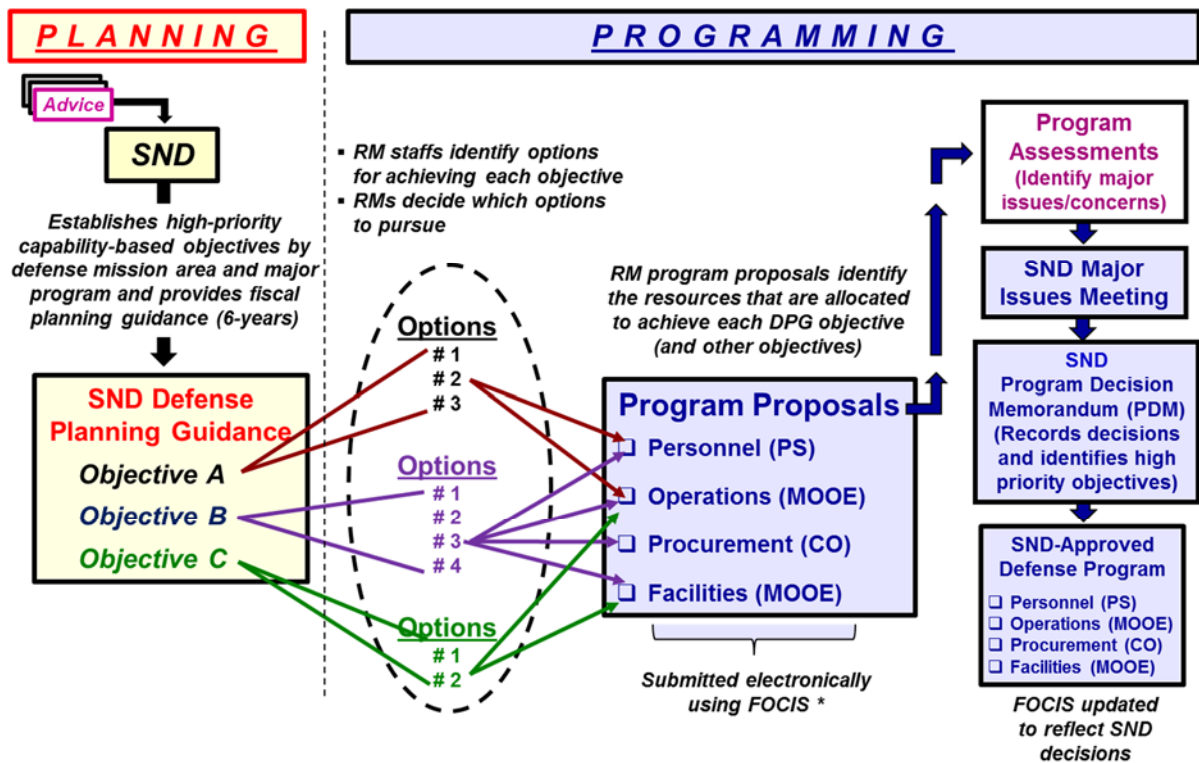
PLANNING

PROGRAMMING

Advice

SND

Establishes high-priority capability-based objectives by defense mission area and major program and provides fiscal planning guidance (6-years)

SND Defense Planning Guidance
Objective A
Objective B
Objective C

▪ RM staffs identify options for achieving each objective
▪ RMs decide which options to pursue

Options
# 1
# 2
# 3

Options
# 1
# 2
# 3
# 4

Options
# 1
# 2

RM program proposals identify the resources that are allocated to achieve each DPG objective (and other objectives)

Program Proposals
❑ Personnel (PS)
❑ Operations (MOOE)
❑ Procurement (CO)
❑ Facilities (MOOE)

Submitted electronically using FOCIS *

Program Assessments (Identify major issues/concerns)

SND Major Issues Meeting

SND Program Decision Memorandum (PDM) (Records decisions and identifies high priority objectives)

SND-Approved Defense Program
❑ Personnel (PS)
❑ Operations (MOOE)
❑ Procurement (CO)
❑ Facilities (MOOE)

FOCIS updated to reflect SND decisions